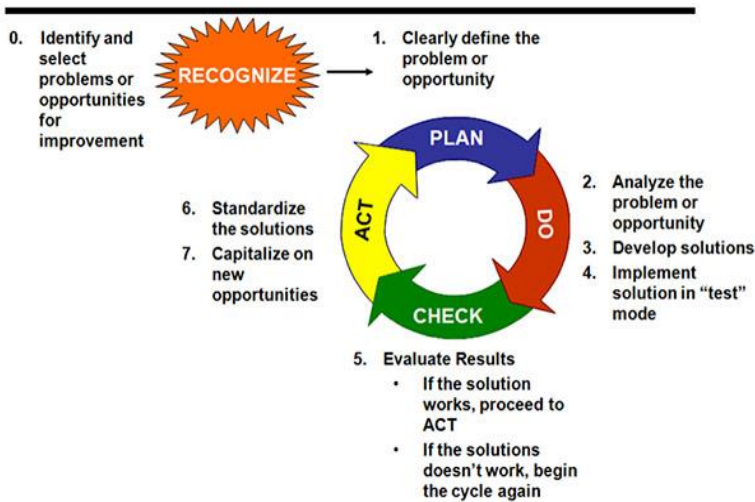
0. Identify and select problems or opportunities for improvement

RECOGNIZE

1. Clearly define the problem or opportunity

PLAN

DO

CHECK

ACT

2. Analyze the problem or opportunity
3. Develop solutions
4. Implement solution in "test" mode

6. Standardize the solutions
7. Capitalize on new opportunities

5. Evaluate Results
• If the solution works, proceed to ACT
• If the solutions doesn't work, begin the cycle again